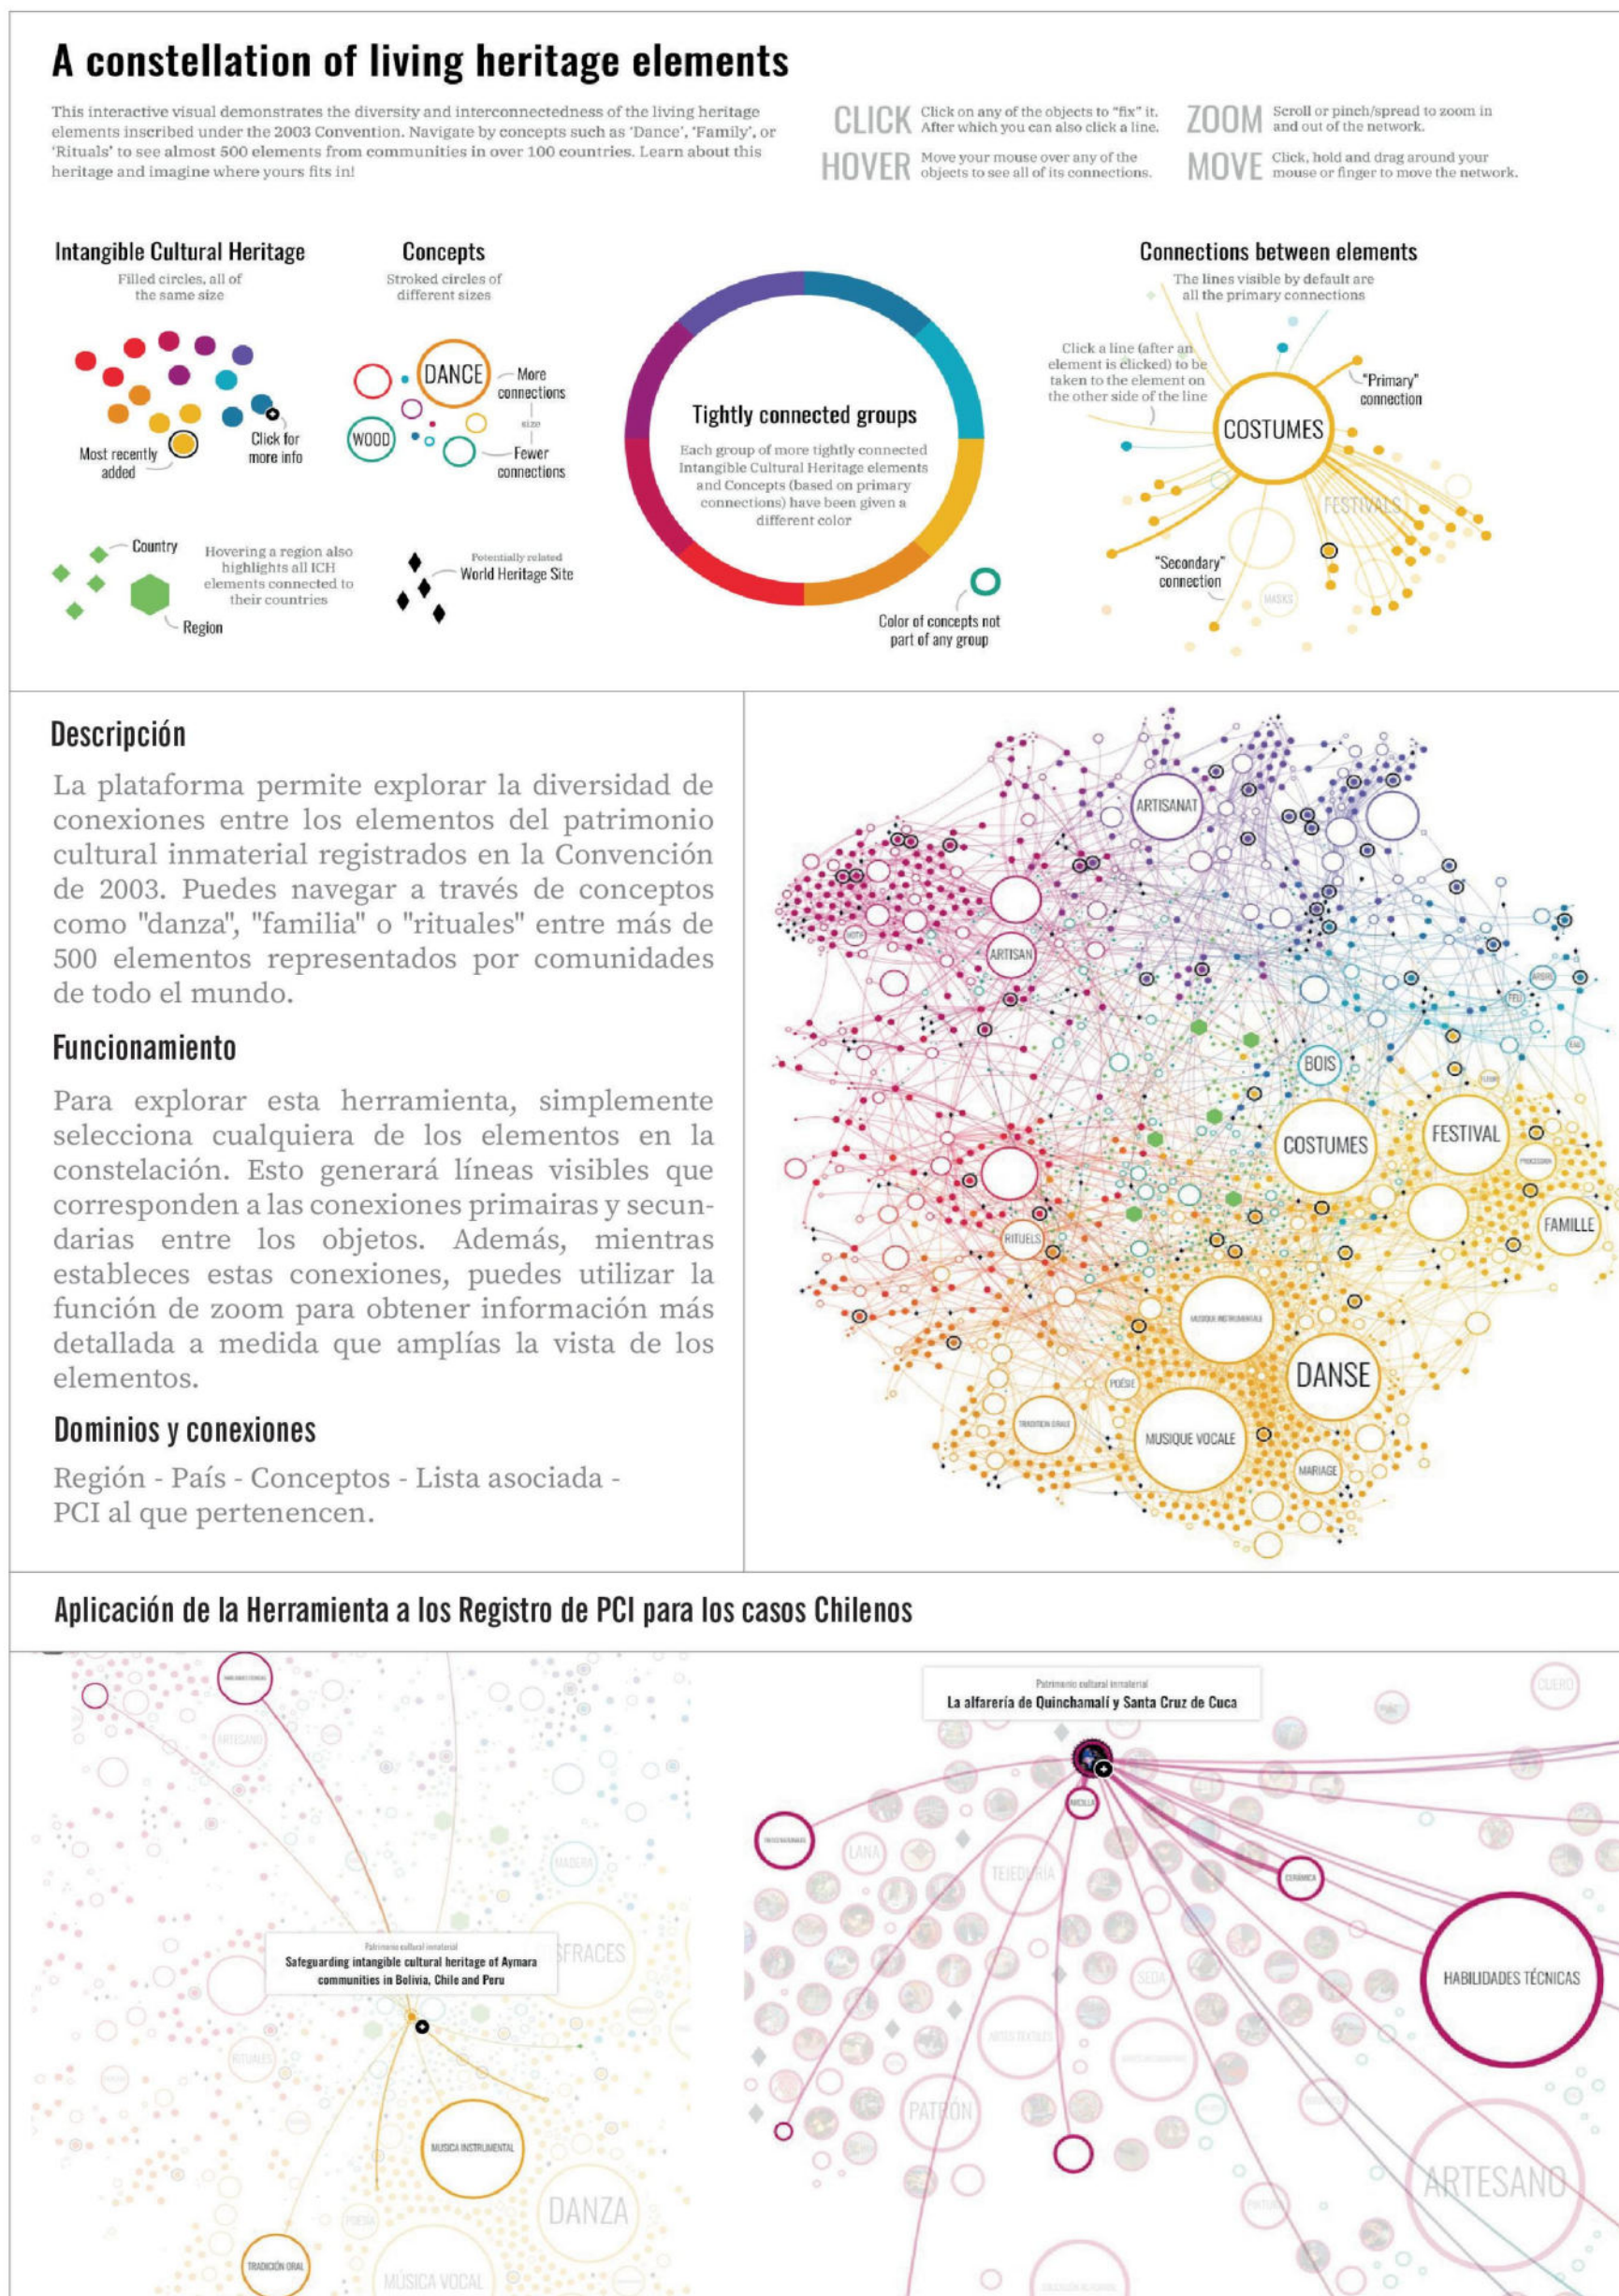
A constellation of living heritage elements

This interactive visual demonstrates the diversity and interconnectedness of the living heritage elements inscribed under the 2003 Convention. Navigate by concepts such as 'Dance', 'Family', or 'Rituals' to see almost 500 elements from communities in over 100 countries. Learn about this heritage and imagine where yours fits in!

CLICK Click on any of the objects to "fix" it. After which you can also click a line.

ZOOM Scroll or pinch/spread to zoom in and out of the network.

HOVER Move your mouse over any of the objects to see all of its connections.

MOVE Click, hold and drag around your mouse or finger to move the network.

Intangible Cultural Heritage
Filled circles, all of the same size

Most recently added

Click for more info

Concepts
Stroked circles of different sizes

DANCE

More connections

size

WOOD

Fewer connections

Tightly connected groups
Each group of more tightly connected Intangible Cultural Heritage elements and Concepts (based on primary connections) have been given a different color

Color of concepts not part of any group

Connections between elements
The lines visible by default are all the primary connections

Click a line (after an element is clicked) to be taken to the element on the other side of the line

COSTUMES

"Primary" connection

FESTIVALS

"Secondary" connection

MASKS

Country

Region

Hovering a region also highlights all ICH elements connected to their countries

Potentially related World Heritage Site

Descripción

La plataforma permite explorar la diversidad de conexiones entre los elementos del patrimonio cultural inmaterial registrados en la Convención de 2003. Puedes navegar a través de conceptos como "danza", "familia" o "rituales" entre más de 500 elementos representados por comunidades de todo el mundo.

Funcionamiento

Para explorar esta herramienta, simplemente selecciona cualquiera de los elementos en la constelación. Esto generará líneas visibles que corresponden a las conexiones primairas y secundarias entre los objetos. Además, mientras estableces estas conexiones, puedes utilizar la función de zoom para obtener información más detallada a medida que amplías la vista de los elementos.

Dominios y conexiones

Región - País - Conceptos - Lista asociada - PCI al que pertenencen.

ARTISANAT
ARTISAN
BOIS
COSTUMES
FESTIVAL
FAMILLE
RITUELS
MUSIQUE INSTRUMENTALE
DANSE
POÉSIE
TRADITION ORALE
MUSIQUE VOCALE
MARIAGE

Aplicación de la Herramienta a los Registro de PCI para los casos Chilenos

ARTESANO
MADERA
Patrimonio cultural inmaterial
Safeguarding intangible cultural heritage of Aymara communities in Bolivia, Chile and Peru
DISFRACES
RITUALES
MÚSICA INSTRUMENTAL
POESÍA
DANZA
TRADICIÓN ORAL
MÚSICA VOCAL

Patrimonio cultural inmaterial
La alfarería de Quinchamalí y Santa Cruz de Cuca
CUERO
ARCILLA
LANA
TEJEDURÍA
CERÁMICA
SEDA
HABILIDADES TÉCNICAS
PATRÓN
ARTESANO